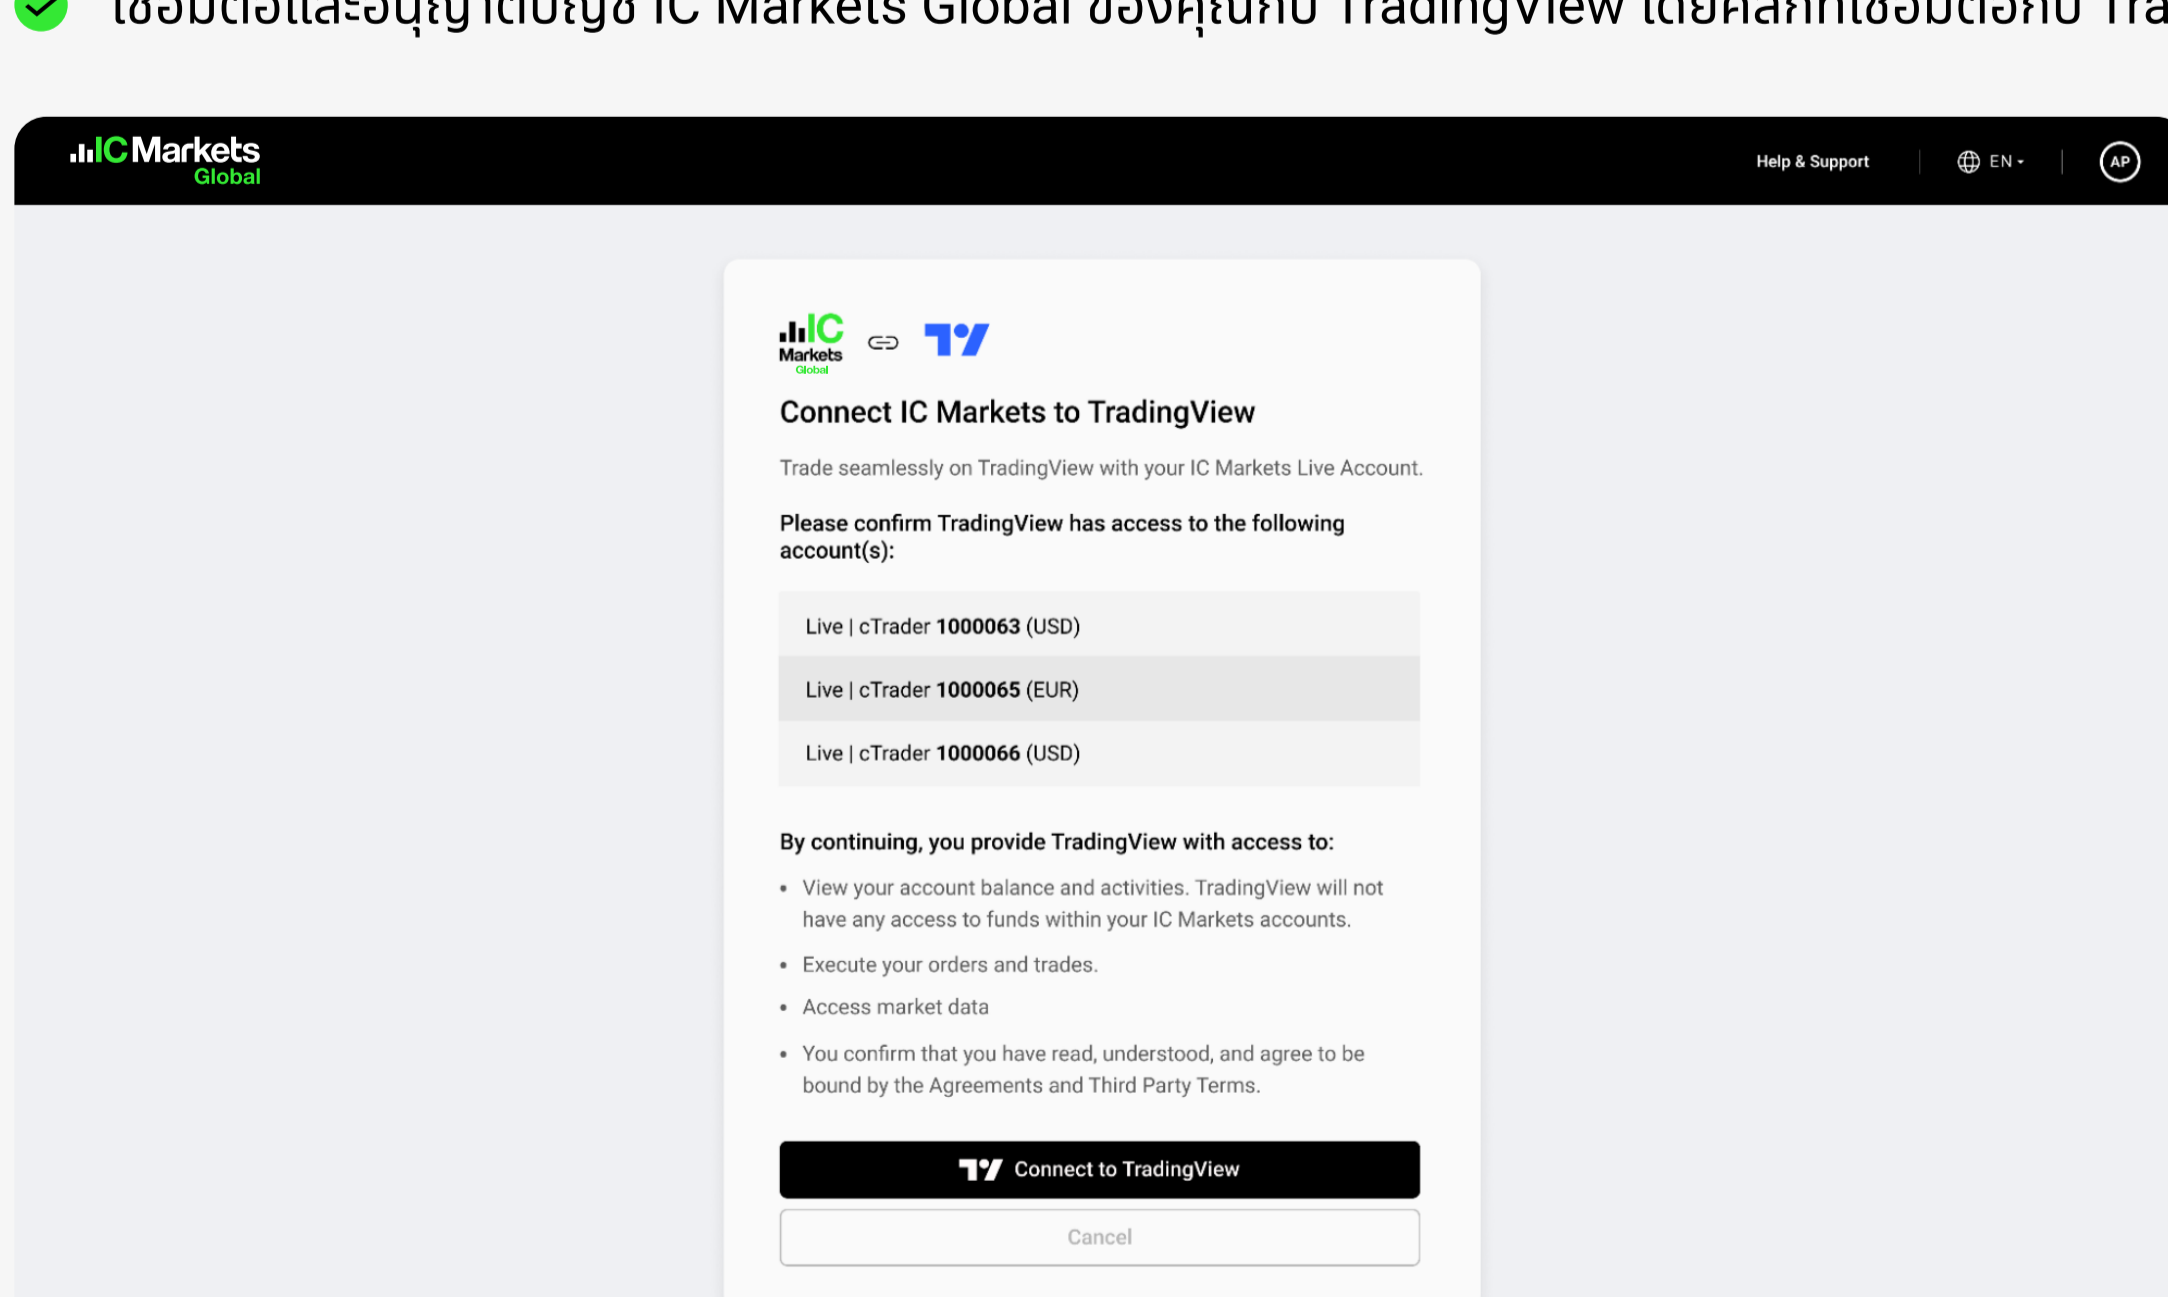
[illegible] IC Markets Global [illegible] TradingView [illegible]

IC Markets Global

Help & Support

EN

AP

IC Markets Global

Connect IC Markets to TradingView

Trade seamlessly on TradingView with your IC Markets Live Account.

Please confirm TradingView has access to the following account(s):

Live | cTrader **1000063** (USD)

Live | cTrader **1000065** (EUR)

Live | cTrader **1000066** (USD)

By continuing, you provide TradingView with access to:

- View your account balance and activities. TradingView will not have any access to funds within your IC Markets accounts.
- Execute your orders and trades.
- Access market data
- You confirm that you have read, understood, and agree to be bound by the Agreements and Third Party Terms.

Connect to TradingView

Cancel